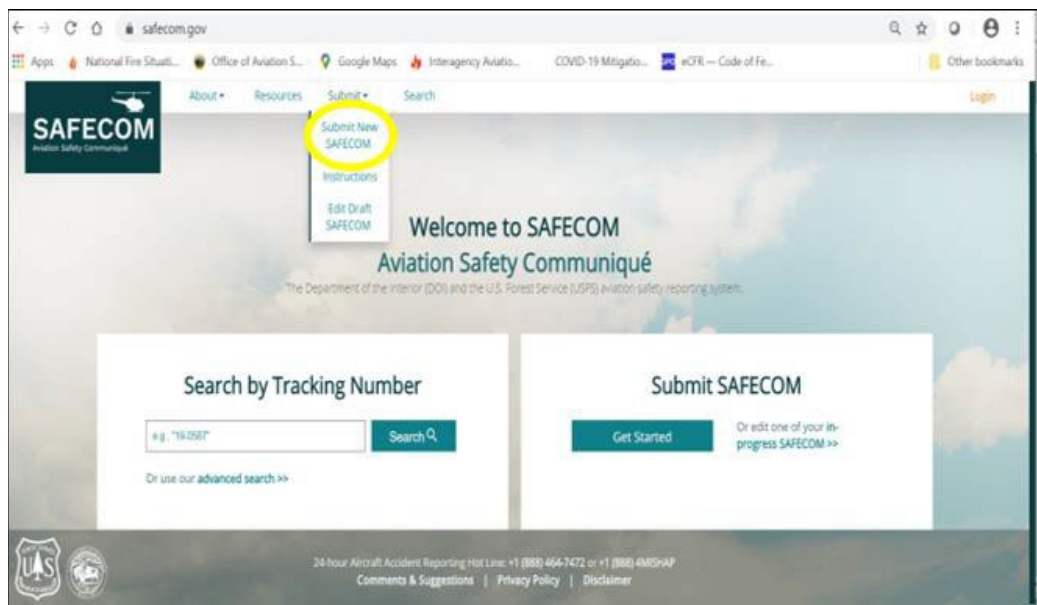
safecom.gov

Apps National Fire Situati... Office of Aviation S... Google Maps Interagency Aviatio... COVID-19 Mitigatio... eCFR — Code of Fe... Other bookmarks

SAFECOM
Aviation Safety Communiqué

About ▾ Resources Submit ▾ Search Login

Submit New SAFECOM
Instructions
Edit Draft SAFECOM

Welcome to SAFECOM
Aviation Safety Communiqué
The Department of the Interior (DOI) and the U.S. Forest Service (USFS) aviation safety reporting system.

Search by Tracking Number
e.g. "16-0587"
Search
Or use our advanced search >>

Submit SAFECOM
Get Started
Or edit one of your in-progress SAFECOM >>

24-hour Aircraft Accident Reporting Hot Line: +1 (888) 464-7472 or +1 (888) 4MISHAP
Comments & Suggestions | Privacy Policy | Disclaimer